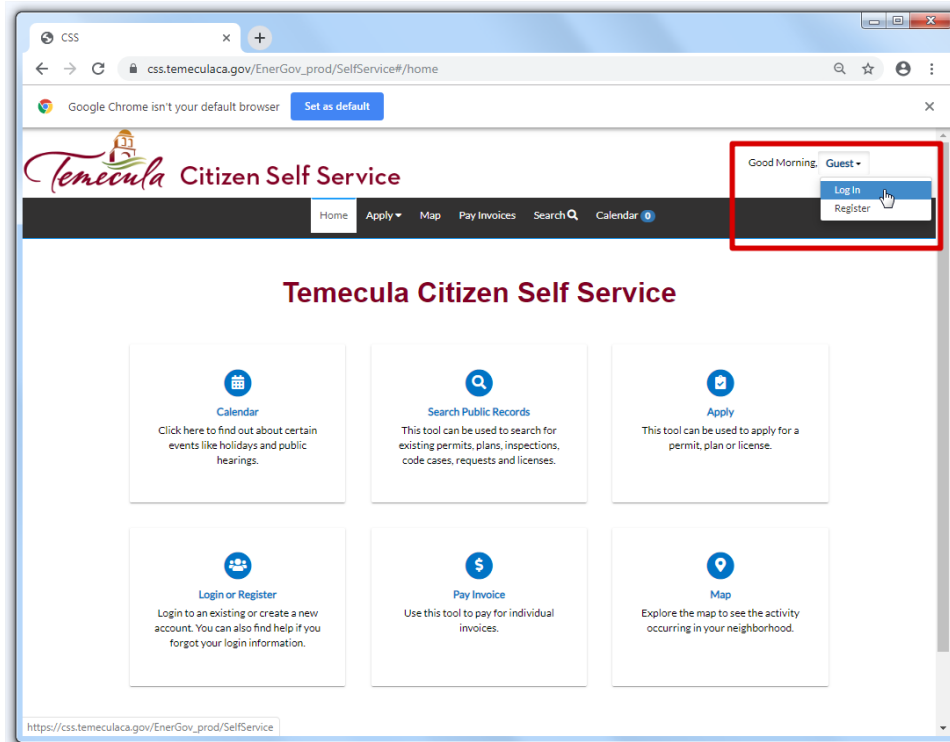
CSS

css.temeculaca.gov/EnerGov_prod/SelfService#/home

Google Chrome isn't your default browser Set as default

Temecula Citizen Self Service

Good Morning, Guest

Log In

Register

Home Apply Map Pay Invoices Search Calendar 0

Temecula Citizen Self Service

Calendar
Click here to find out about certain events like holidays and public hearings.

Search Public Records
This tool can be used to search for existing permits, plans, inspections, code cases, requests and licenses.

Apply
This tool can be used to apply for a permit, plan or license.

Login or Register
Login to an existing or create a new account. You can also find help if you forgot your login information.

Pay Invoice
Use this tool to pay for individual invoices.

Map
Explore the map to see the activity occurring in your neighborhood.

https://css.temeculaca.gov/EnerGov_prod/SelfService